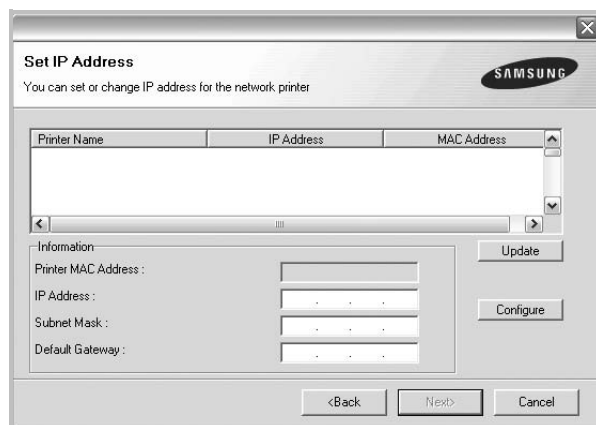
Set IP Address

You can set or change IP address for the network printer

SAMSUNG

| Printer Name | IP Address | MAC Address |
|---|---|---|

Information

Printer MAC Address :

IP Address :

Subnet Mask :

Default Gateway :

Update

Configure

<Back

Next>

Cancel